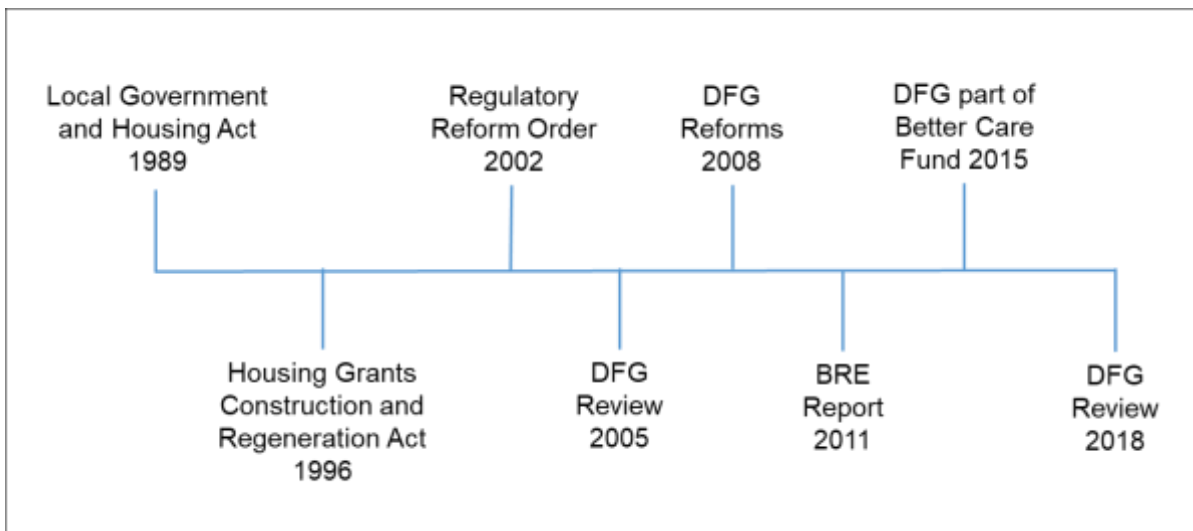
Local Government and Housing Act 1989

Housing Grants Construction and Regeneration Act 1996

Regulatory Reform Order 2002

DFG Review 2005

DFG Reforms 2008

BRE Report 2011

DFG part of Better Care Fund 2015

DFG Review 2018